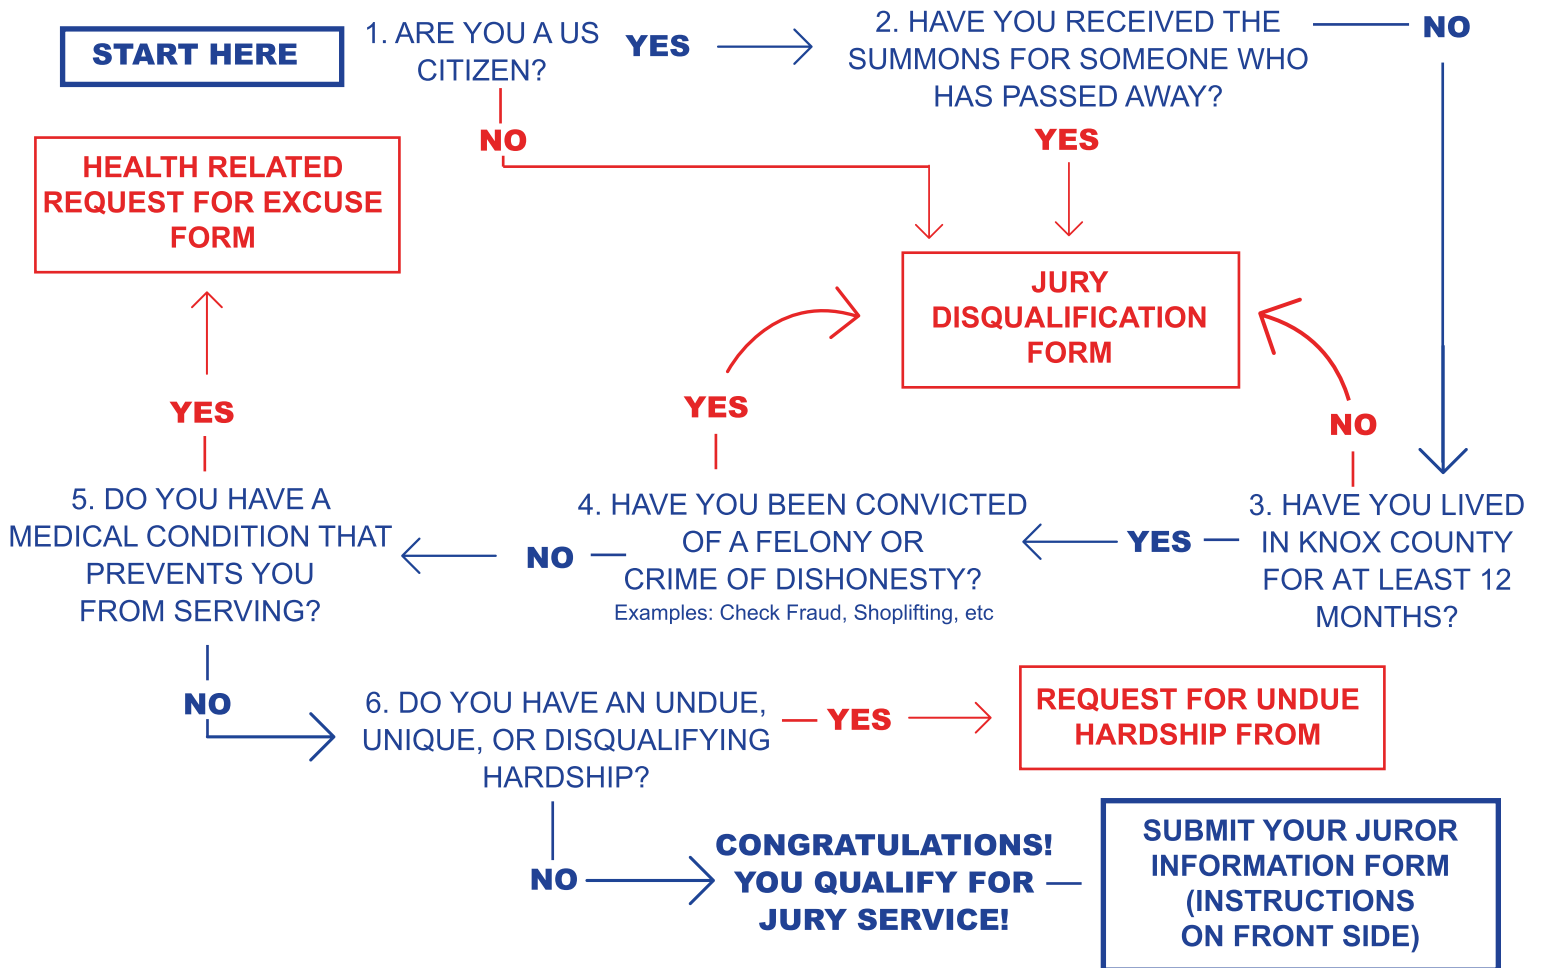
START HERE

1. ARE YOU A US CITIZEN?

YES

2. HAVE YOU RECEIVED THE SUMMONS FOR SOMEONE WHO HAS PASSED AWAY?

NO

NO

YES

HEALTH RELATED REQUEST FOR EXCUSE FORM

JURY DISQUALIFICATION FORM

YES

YES

NO

5. DO YOU HAVE A MEDICAL CONDITION THAT PREVENTS YOU FROM SERVING?

NO

4. HAVE YOU BEEN CONVICTED OF A FELONY OR CRIME OF DISHONESTY?
Examples: Check Fraud, Shoplifting, etc

YES

3. HAVE YOU LIVED IN KNOX COUNTY FOR AT LEAST 12 MONTHS?

NO

6. DO YOU HAVE AN UNDUE, UNIQUE, OR DISQUALIFYING HARDSHIP?

YES

REQUEST FOR UNDUE HARDSHIP FROM

NO

CONGRATULATIONS! YOU QUALIFY FOR JURY SERVICE!

SUBMIT YOUR JUROR INFORMATION FORM (INSTRUCTIONS ON FRONT SIDE)